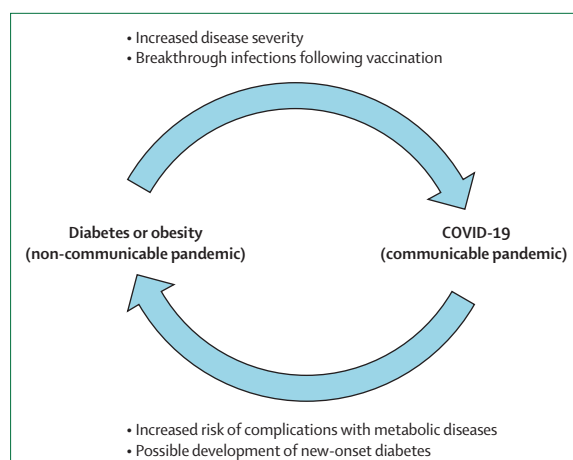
• Increased disease severity
• Breakthrough infections following vaccination

Diabetes or obesity
(non-communicable pandemic)

COVID-19
(communicable pandemic)

• Increased risk of complications with metabolic diseases
• Possible development of new-onset diabetes